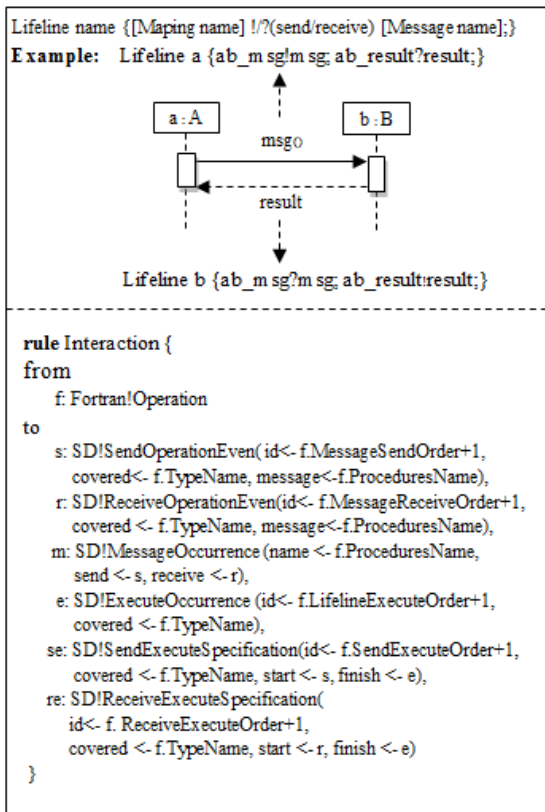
Lifeline name {[Maping name] !/?(send/receive) [Message name];}
Example: Lifeline a {ab_m sg!m sg; ab_result?result;}

a : A

b : B

msg()

result

Lifeline b {ab_m sg?m sg; ab_result!result;}

rule Interaction {
from
f: Fortran!Operation
to
s: SD!SendOperationEven( id<- f.MessageSendOrder+1, covered<- f.TypeName, message<-f.ProceduresName),
r: SD!ReceiveOperationEven(id<- f.MessageReceiveOrder+1, covered <- f.TypeName, message<-f.ProceduresName),
m: SD!MessageOccurrence (name <- f.ProceduresName, send <- s, receive <- r),
e: SD!ExecuteOccurrence (id<- f.LifelineExecuteOrder+1, covered <- f.TypeName),
se: SD!SendExecuteSpecification(id<- f.SendExecuteOrder+1, covered <- f.TypeName, start <- s, finish <- e),
re: SD!ReceiveExecuteSpecification( id<- f. ReceiveExecuteOrder+1, covered <- f.TypeName, start <- r, finish <- e)
}